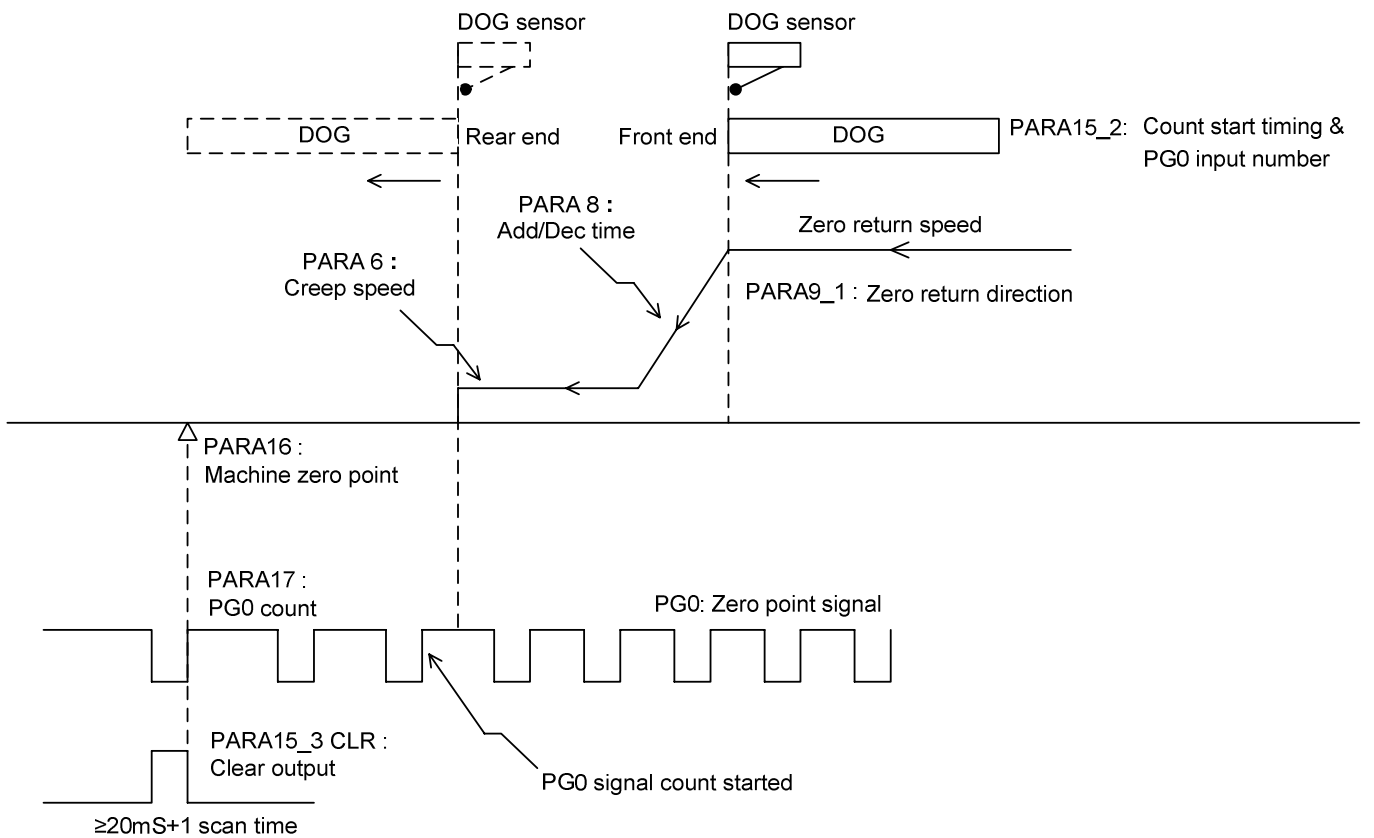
DOG sensor

DOG sensor

DOG

Rear end

Front end

DOG

PARA15_2: Count start timing & PG0 input number

PARA 8 : Add/Dec time

Zero return speed

PARA 6 : Creep speed

PARA9_1 : Zero return direction

PARA16 : Machine zero point

PARA17 : PG0 count

PG0: Zero point signal

PARA15_3 CLR : Clear output

PG0 signal count started

≥20mS+1 scan time